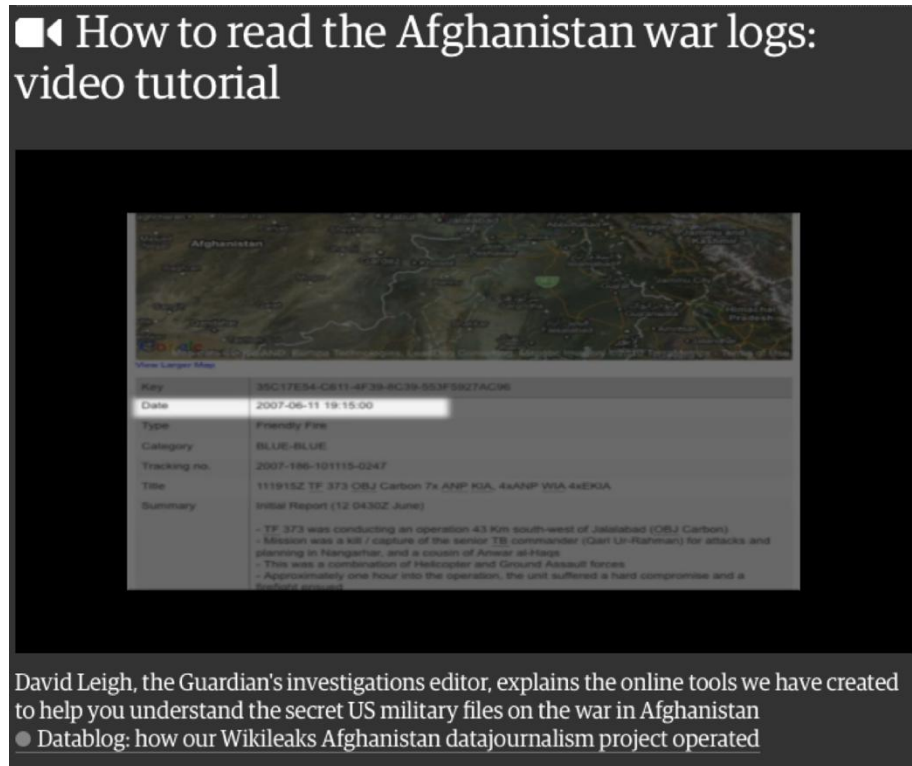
How to read the Afghanistan war logs: video tutorial

Afghanistan

View Larger Map

| Key | 35C17E54-C811-4F39-8C39-553F5927AC96 |
|---|---|
| Date | 2007-06-11 19:15:00 |
| Type | Friendly Fire |
| Category | BLUE-BLUE |
| Tracking no. | 2007-186-101115-0247 |
| Title | 111915Z TF 373 OBJ Carbon 7x ANP KIA, 4xANP WIA 4xEKIA |
| Summary | Initial Report (12 0430Z June) |

- TF 373 was conducting an operation 43 Km south-west of Jalalabad (OBJ Carbon)
- Mission was a kill / capture of the senior TB commander (Qari Ur-Rahman) for attacks and planning in Nangarhar, and a cousin of Anwar al-Haqs
- This was a combination of Helicopter and Ground Assault forces
- Approximately one hour into the operation, the unit suffered a hard compromise and a firefight ensued

David Leigh, the Guardian's investigations editor, explains the online tools we have created to help you understand the secret US military files on the war in Afghanistan

Datablog: how our Wikileaks Afghanistan datajournalism project operated